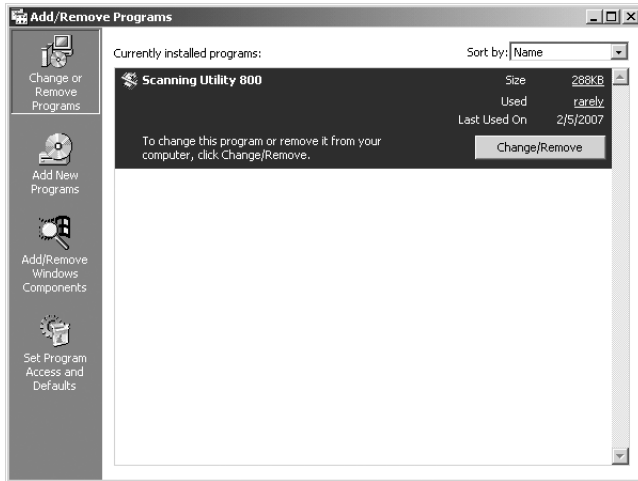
Add/Remove Programs

Change or Remove Programs

Add New Programs

Add/Remove Windows Components

Set Program Access and Defaults

Currently installed programs:

Sort by: Name

Scanning Utility 800

Size 288KB

Used rarely

Last Used On 2/5/2007

To change this program or remove it from your computer, click Change/Remove.

Change/Remove